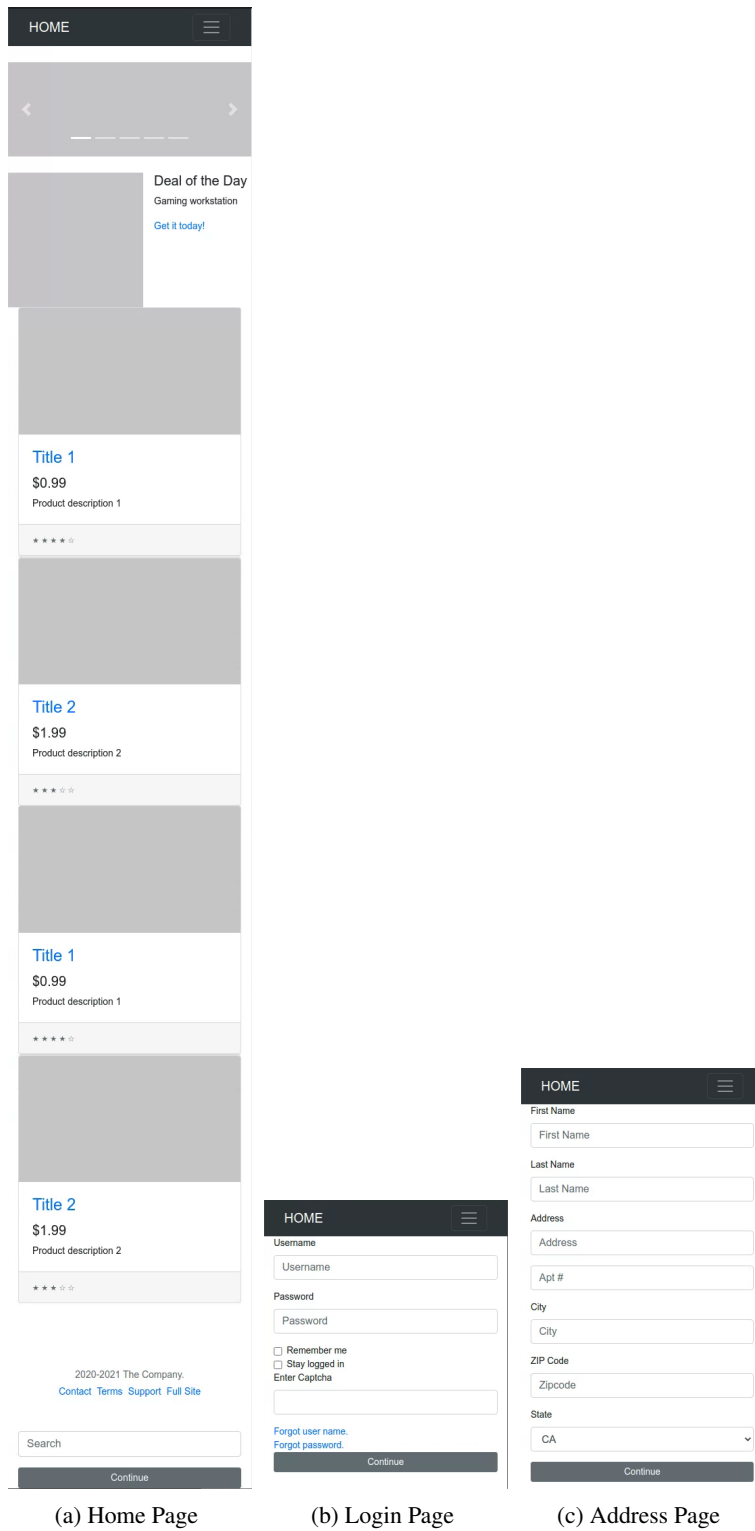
HOME

Deal of the Day

Gaming workstation

Get it today!

Title 1

$0.99

Product description 1

★★★★☆

Title 2

$1.99

Product description 2

★★★☆☆

Title 1

$0.99

Product description 1

★★★★☆

Title 2

$1.99

Product description 2

★★★☆☆

2020-2021 The Company.

Contact Terms Support Full Site

Search

Continue

(a) Home Page

HOME

Username

Username

Password

Password

Remember me

Stay logged in

Enter Captcha

Forgot user name.

Forgot password.

Continue

(b) Login Page

HOME

First Name

First Name

Last Name

Last Name

Address

Address

Apt #

City

City

ZIP Code

Zipcode

State

CA

Continue

(c) Address Page